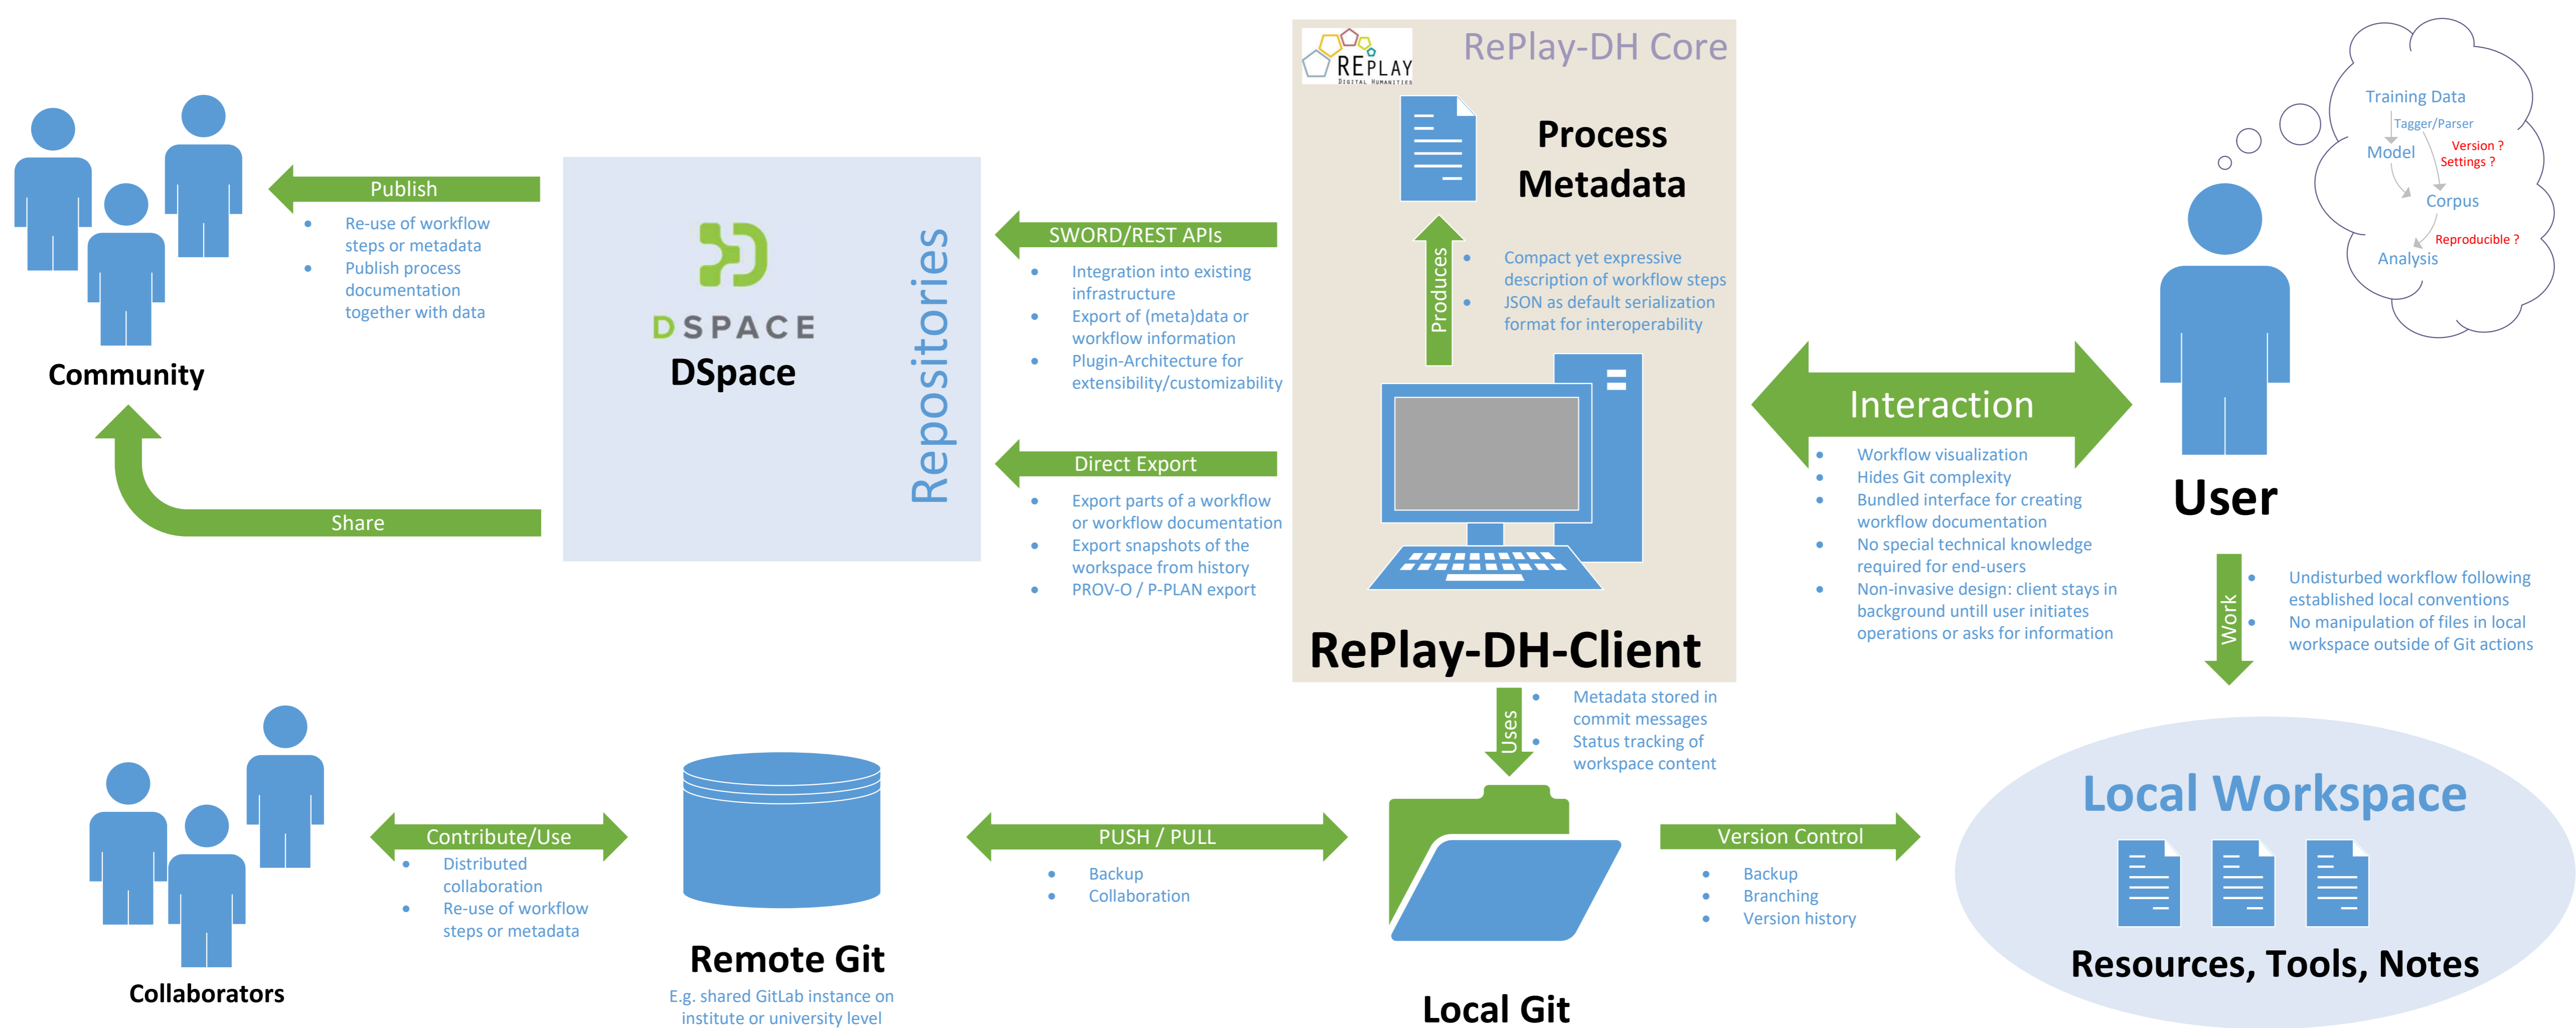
Community

Publish
- Re-use of workflow steps or metadata
- Publish process documentation together with data

Share

DSPACE
DSpace

Repositories

SWORD/REST APIs
- Integration into existing infrastructure
- Export of (meta)data or workflow information
- Plugin-Architecture for extensibility/customizability

Direct Export
- Export parts of a workflow or workflow documentation
- Export snapshots of the workflow from history
- PROV-O / P-PLAN export

REPLAY DIGITAL HUMANITIES

RePlay-DH Core

Process Metadata

Produces

- Compact yet expressive description of workflow steps
- JSON as default serialization format for interoperability

RePlay-DH-Client

Interaction
- Workflow visualization
- Hides Git complexity
- Bundled interface for creating workflow documentation
- No special technical knowledge required for end-users
- Non-invasive design: client stays in background untill user initiates operations or asks for information

Training Data
Tagger/Parser
Model
Version ?
Settings ?
Corpus
Reproducible ?
Analysis

User

Work
- Undisturbed workflow following established local conventions
- No manipulation of files in local workspace outside of Git actions

Uses
- Metadata stored in commit messages
- Status tracking of workspace content

Collaborators

Contribute/Use
- Distributed collaboration
- Re-use of workflow steps or metadata

Remote Git
E.g. shared GitLab instance on institute or university level

PUSH / PULL
- Backup
- Collaboration

Local Git

Version Control
- Backup
- Branching
- Version history

Local Workspace

Resources, Tools, Notes